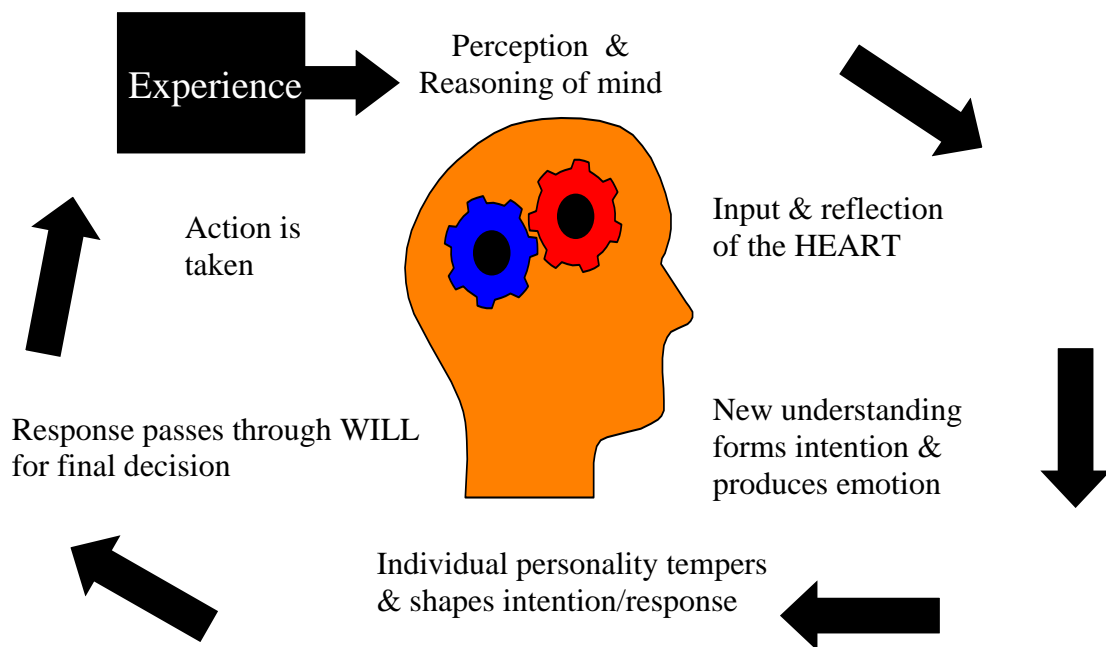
Experience

Perception & Reasoning of mind

Input & reflection of the HEART

New understanding forms intention & produces emotion

Individual personality tempers & shapes intention/response

Response passes through WILL for final decision

Action is taken